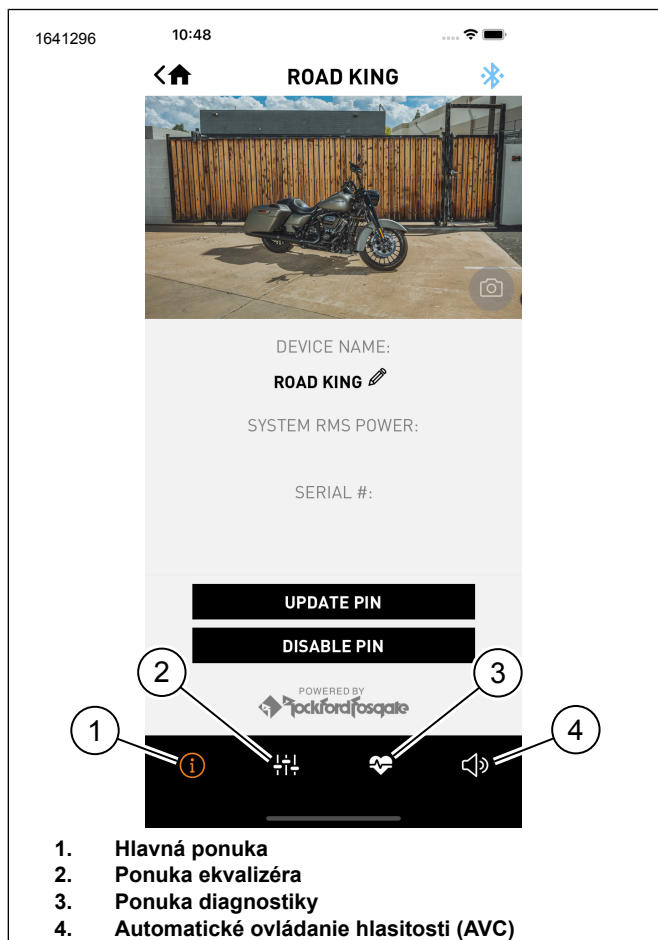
1641296

10:48

ROAD KING

DEVICE NAME:

ROAD KING

SYSTEM RMS POWER:

SERIAL #:

UPDATE PIN

DISABLE PIN

POWERED BY Rockford Fosgate

1
2
3
4

1. Hlavná ponuka
2. Ponuka ekvalizéra
3. Ponuka diagnostiky
4. Automatické ovládanie hlasitosti (AVC)